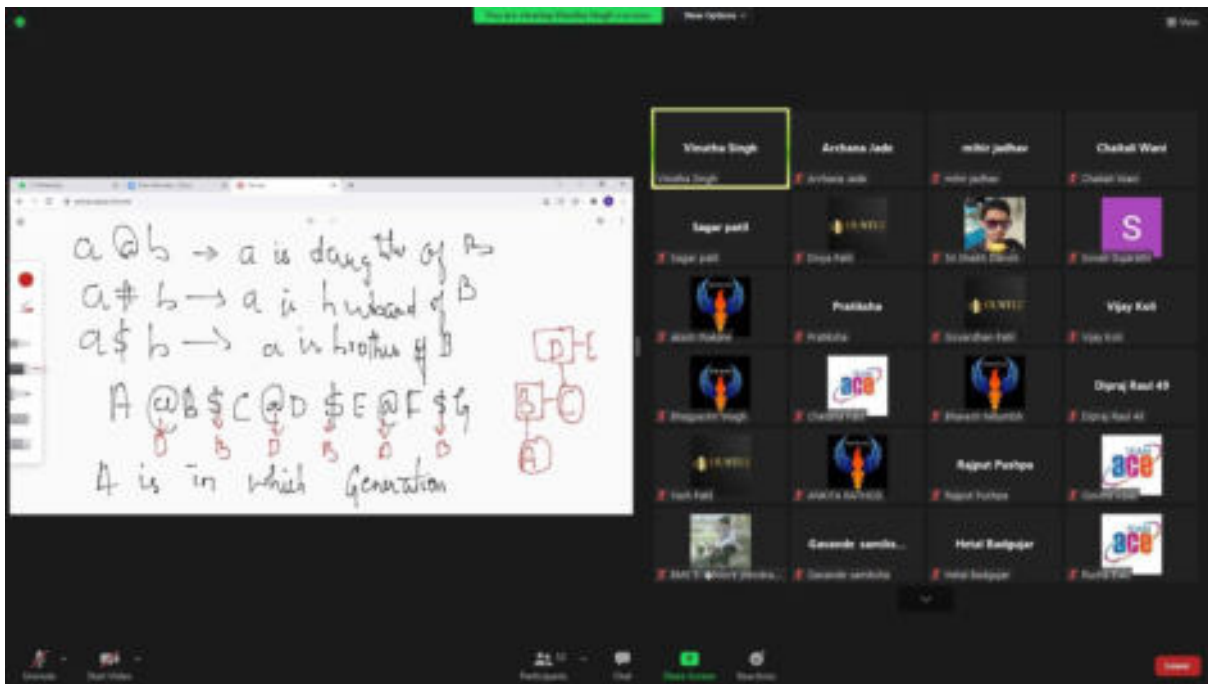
You are viewing Vinatha Singh's screen View Options

a @ b → a is daughter of B
a # b → a is husband of B
a $ b → a is brother of B

A @ B $ C @ D $ E @ F $ G
D B D B D D

A is in which Generation

D E
B C
A

Vinatha Singh
Vinatha Singh
Archana Jade
Archana Jade
mihir jadhav
mihir jadhav
Chaitali Wani
Chaitali Wani
Sagar patil
Sagar patil
Divya Patil
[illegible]
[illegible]
S
Pratiksha
Pratiksha
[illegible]
Vijay Koli
Vijay Koli
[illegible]
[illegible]
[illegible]
Dipraj Raul 49
Dipraj Raul 49
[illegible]
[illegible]
Rajput Pushpa
Rajput Pushpa
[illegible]
Gavande samiks...
Gavande samiksha
Hetal Badgujar
Hetal Badgujar
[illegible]

Unmute Start Video Participants Chat Share Screen Reactions Leave